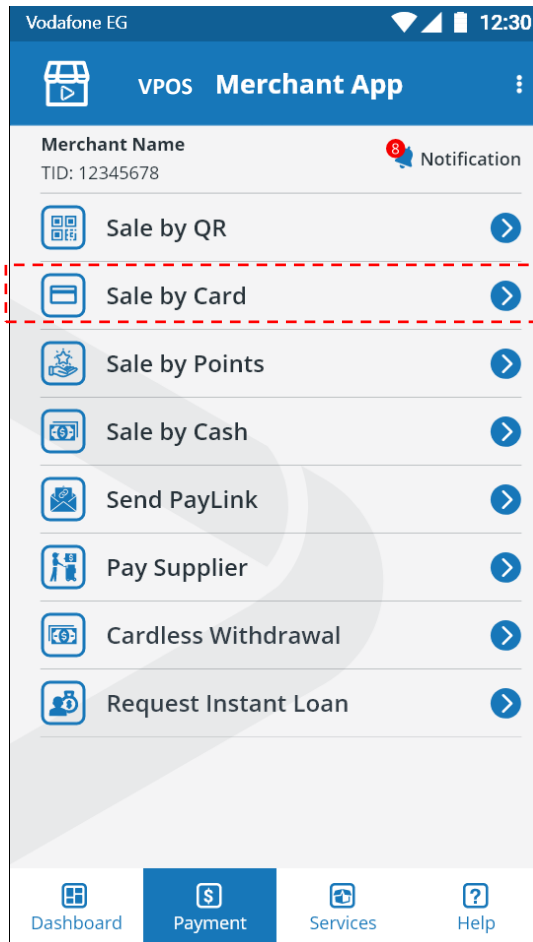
Vodafone EG 12:30

VPOS Merchant App

Merchant Name
TID: 12345678

8 Notification

Sale by QR

Sale by Card

Sale by Points

Sale by Cash

Send PayLink

Pay Supplier

Cardless Withdrawal

Request Instant Loan

Dashboard Payment Services Help